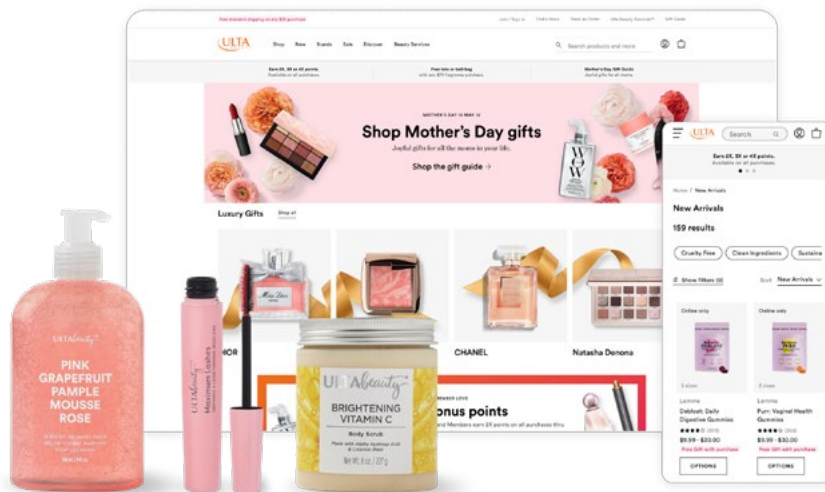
Free standard shipping on any $35 purchase

Join / Sign In | Find a Store | Track an Order | Ulta Beauty Rewards | Gift Cards

ULTA

Shop New Brands Sale Discover Beauty Services

Search products and more

Earn 2X, 3X or 4X points
Available on all purchases

Free tote on bath bag
with any $75 fragrance purchase

Mother's Day Gift Guide
Joyful gifts for all moms

MOTHER'S DAY IS MAY 12

Shop Mother's Day gifts

Joyful gifts for all the moms in your life.

Shop the gift guide →

Luxury Gifts Shop all

IOR

CHANEL

Natasha Denona

onus points

and Members earn 2X points on all purchases thru

ULTA Search

Earn 2X, 3X or 4X points.
Available on all purchases.

Home / New Arrivals

New Arrivals

159 results

Cruelty Free | Clean Ingredients | Sustaina

Show filters (0) | Sort New Arrivals

Online only

Online only

2 sizes

2 sizes

Lemme
Debloat Daily Digestive Gummies
$9.99 - $30.00
Free Gift with purchase

Lemme
Purr Vaginal Health Gummies
$9.99 - $30.00
Free Gift with purchase

OPTIONS

OPTIONS

ULTA beauty
PINK GRAPEFRUIT PAMPLE MOUSSE ROSE

ULTA beauty
Maximum Lashes

ULTA beauty
BRIGHTENING VITAMIN C
Body Scrub
Made with Alpha Hydroxy Acid & Licorice Root
Net Wt. 8 oz / 227 g